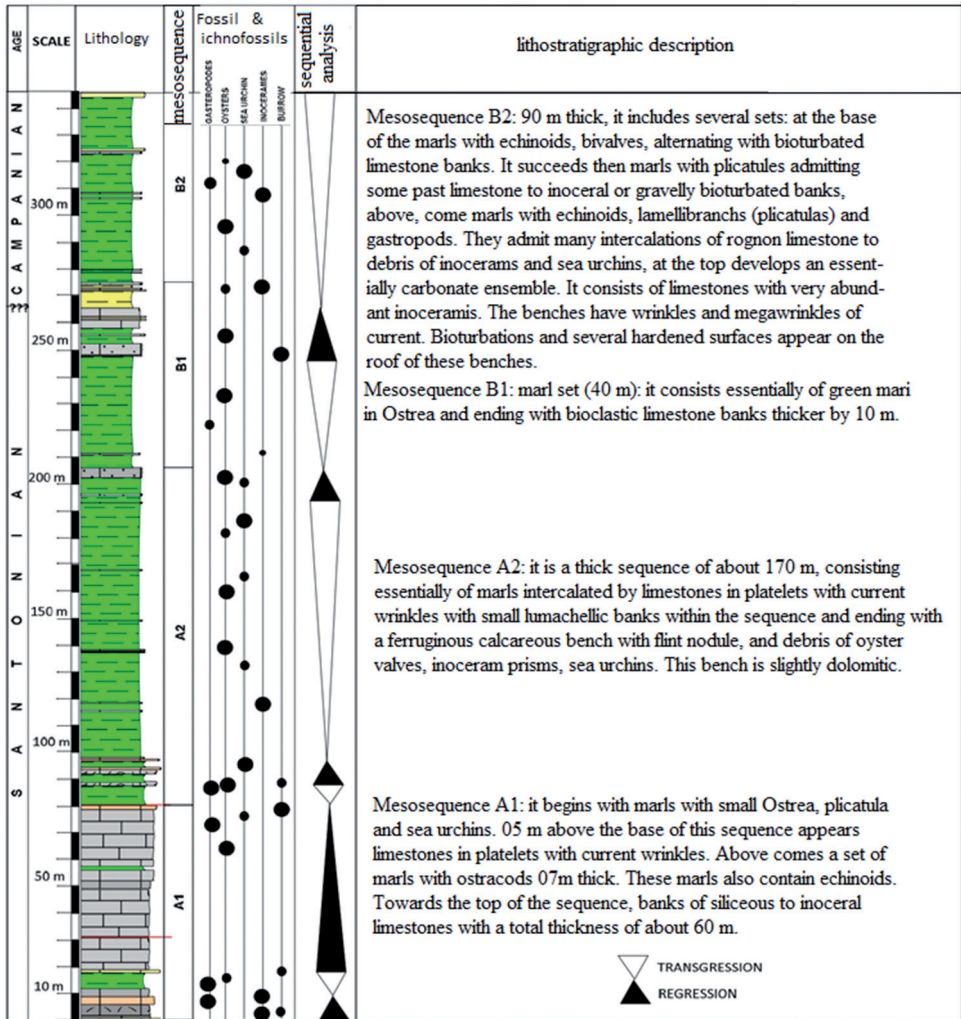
| AGE | SCALE | Lithology | mesosequence | Fossil & ichnofossils | sequential analysis | lithostratigraphic description |
|---|---|---|---|---|---|---|

GASTEROPODES OYSTERS SEA URCHIN INOCERAMES BURROW

CAMPANIAN ???

SANTONIAN

300 m
250 m
200 m
150 m
100 m
50 m
10 m

B2
B1
A2
A1

Mesosequence B2: 90 m thick, it includes several sets: at the base of the marls with echinoids, bivalves, alternating with bioturbated limestone banks. It succeeds then marls with plicatules admitting some past limestone to inoceral or gravelly bioturbated banks, above, come marls with echinoids, lamellibranchs (plicatulas) and gastropods. They admit many intercalations of rognon limestone to debris of inocerams and sea urchins, at the top develops an essentially carbonate ensemble. It consists of limestones with very abundant inoceramis. The benches have wrinkles and megawrinkles of current. Bioturbations and several hardened surfaces appear on the roof of these benches.

Mesosequence B1: marl set (40 m): it consists essentially of green mari in Ostrea and ending with bioclastic limestone banks thicker by 10 m.

Mesosequence A2: it is a thick sequence of about 170 m, consisting essentially of marls intercalated by limestones in platelets with current wrinkles with small lumachellic banks within the sequence and ending with a ferruginous calcareous bench with flint nodule, and debris of oyster valves, inoceram prisms, sea urchins. This bench is slightly dolomitic.

Mesosequence A1: it begins with marls with small Ostrea, plicatula and sea urchins. 05 m above the base of this sequence appears limestones in platelets with current wrinkles. Above comes a set of marls with ostracods 07m thick. These marls also contain echinoids. Towards the top of the sequence, banks of siliceous to inoceral limestones with a total thickness of about 60 m.

TRANSGRESSION
REGRESSION